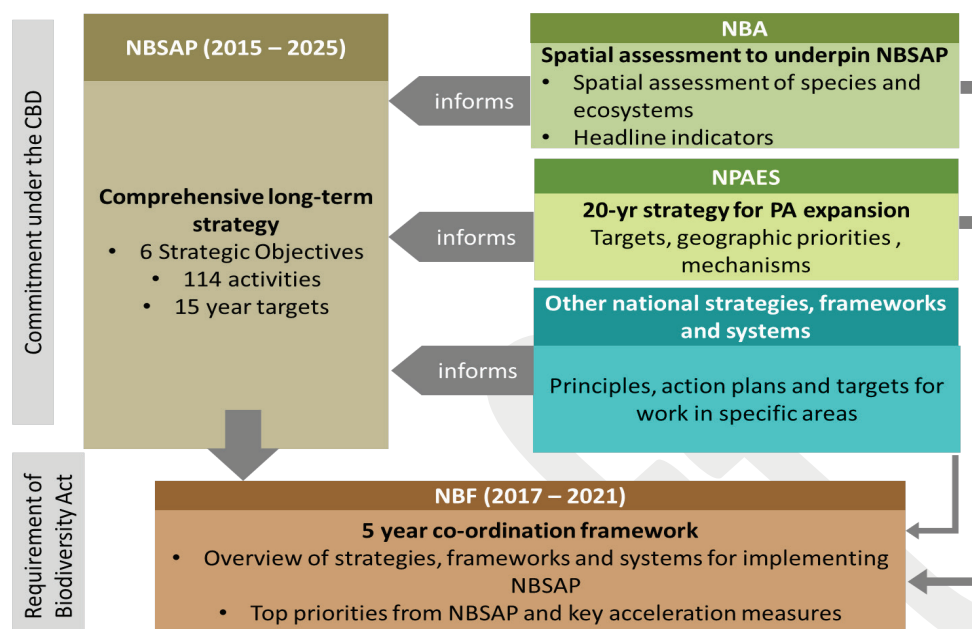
Commitment under the CBD

NBSAP (2015 – 2025)

Comprehensive long-term strategy
- 6 Strategic Objectives
- 114 activities
- 15 year targets

informs

NBA
Spatial assessment to underpin NBSAP
- Spatial assessment of species and ecosystems
- Headline indicators

informs

NPAES
20-yr strategy for PA expansion
Targets, geographic priorities , mechanisms

informs

Other national strategies, frameworks and systems
Principles, action plans and targets for work in specific areas

Requirement of Biodiversity Act

NBF (2017 – 2021)
5 year co-ordination framework
- Overview of strategies, frameworks and systems for implementing NBSAP
- Top priorities from NBSAP and key acceleration measures